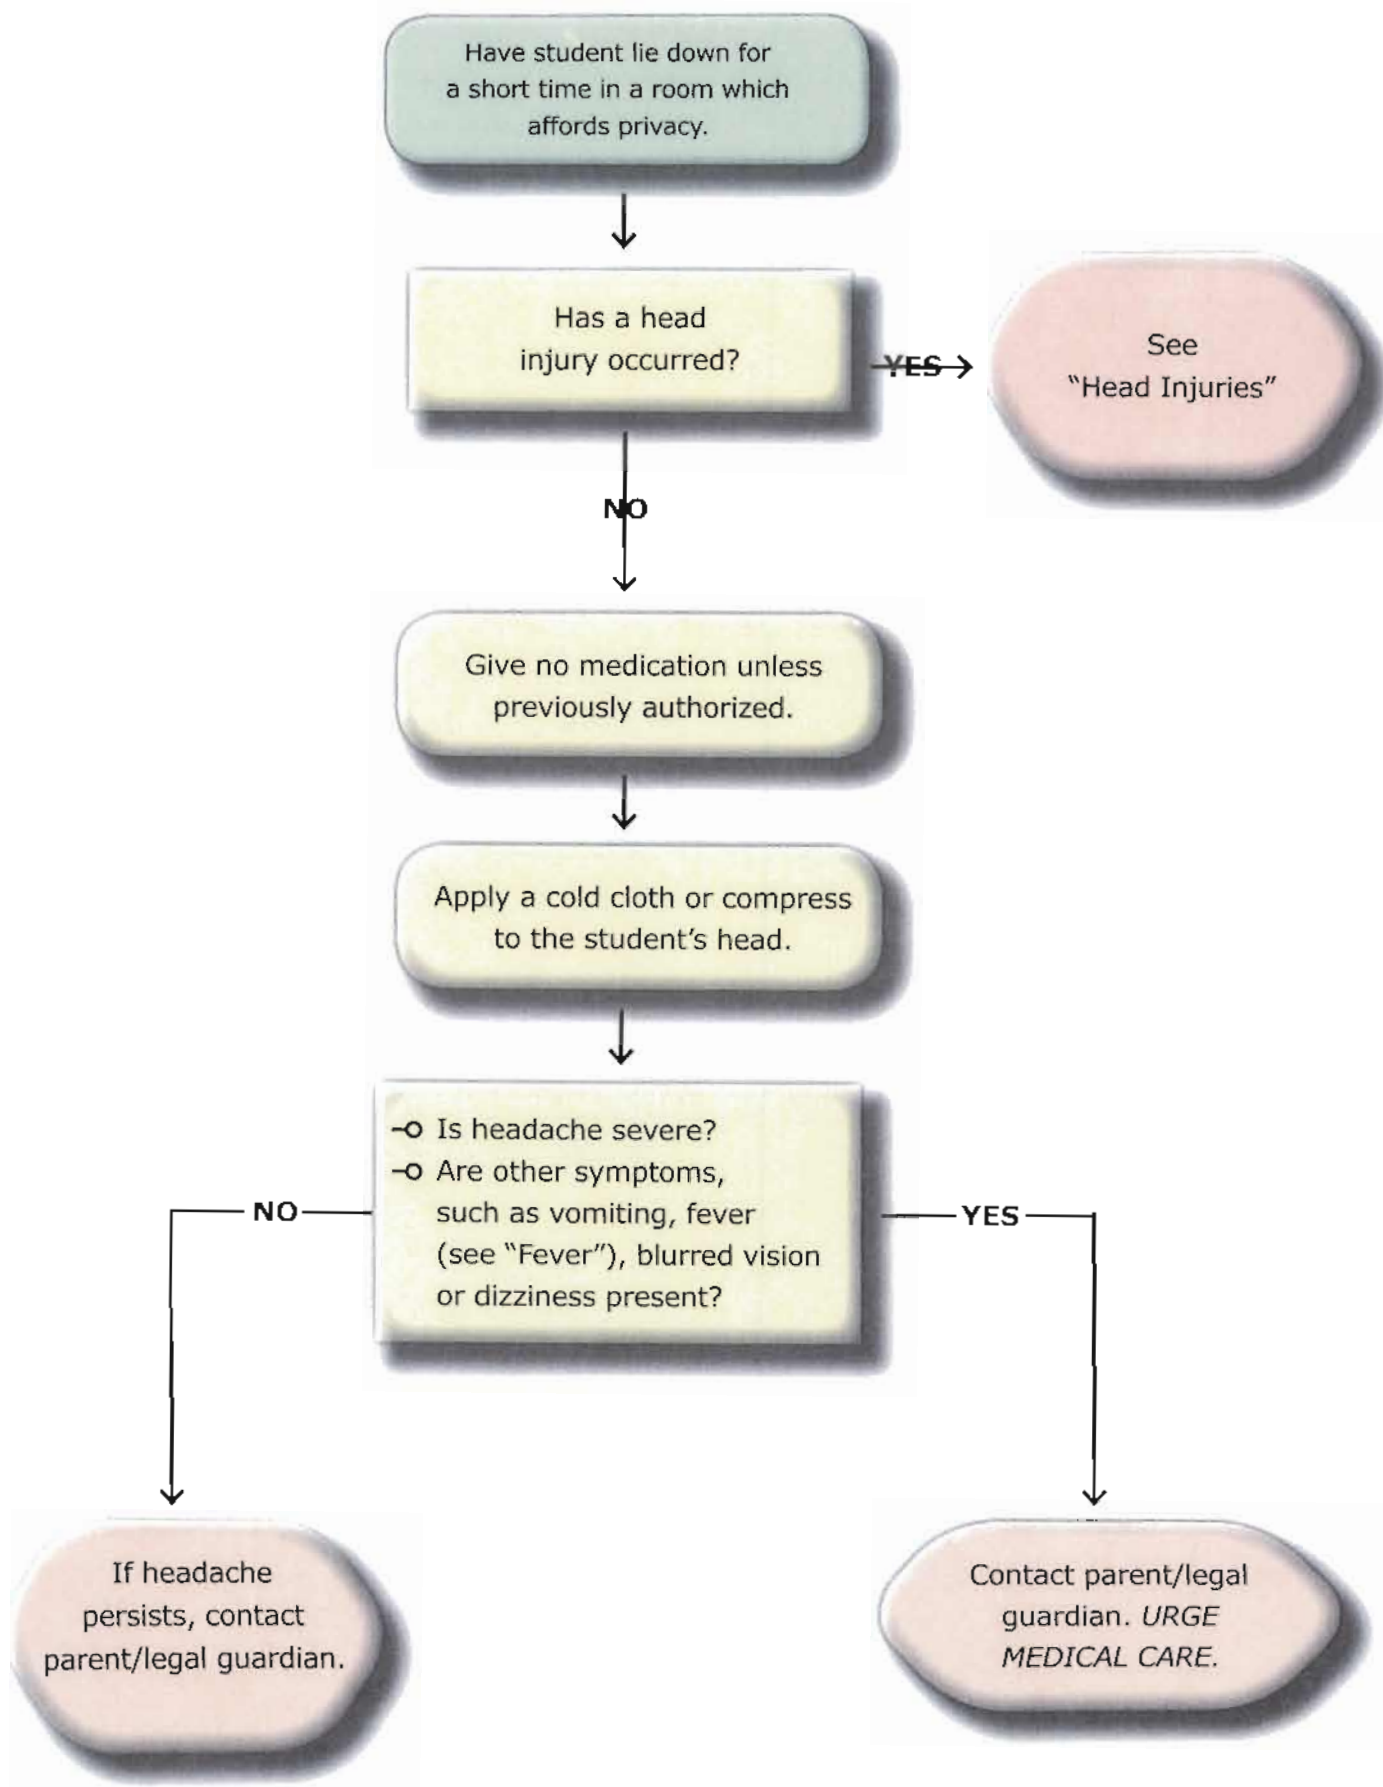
Have student lie down for a short time in a room which affords privacy.

Has a head injury occurred?

YES

See "Head Injuries"

NO

Give no medication unless previously authorized.

Apply a cold cloth or compress to the student's head.

- Is headache severe?
- Are other symptoms, such as vomiting, fever (see "Fever"), blurred vision or dizziness present?

NO

YES

If headache persists, contact parent/legal guardian.

Contact parent/legal guardian. *URGE MEDICAL CARE.*